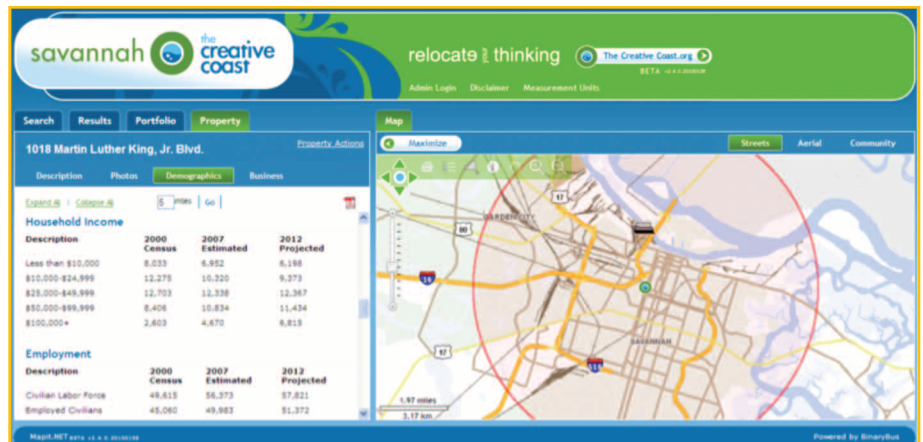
savannah the creative coast

relocate your thinking

The Creative Coast.org

BETA

Admin Login Disclaimer Measurement Units

Search Results Portfolio Property

Map

1018 Martin Luther King, Jr. Blvd.

Property Actions

Description Photos Demographics Business

Expand All | Collapse All 5 miles | Go

Household Income

| Description | 2000 Census | 2007 Estimated | 2012 Projected |
|---|---|---|---|
| Less than \$10,000 | 8,033 | 6,952 | 6,198 |
| \$10,000-\$24,999 | 12,275 | 10,320 | 9,373 |
| \$25,000-\$49,999 | 12,703 | 12,338 | 12,367 |
| \$50,000-\$99,999 | 8,406 | 10,834 | 11,434 |
| \$100,000+ | 2,603 | 4,670 | 6,815 |

Employment

| Description | 2000 Census | 2007 Estimated | 2012 Projected |
|---|---|---|---|
| Civilian Labor Force | 49,615 | 56,373 | 57,821 |
| Employed Civilians | 45,060 | 49,983 | 51,372 |

Maximize

Streets Aerial Community

GARDEN CITY

80

16

17

SAVANNAH

516

1.97 miles

3.17 km

Mapit.NET BETA

Powered by BinaryBus